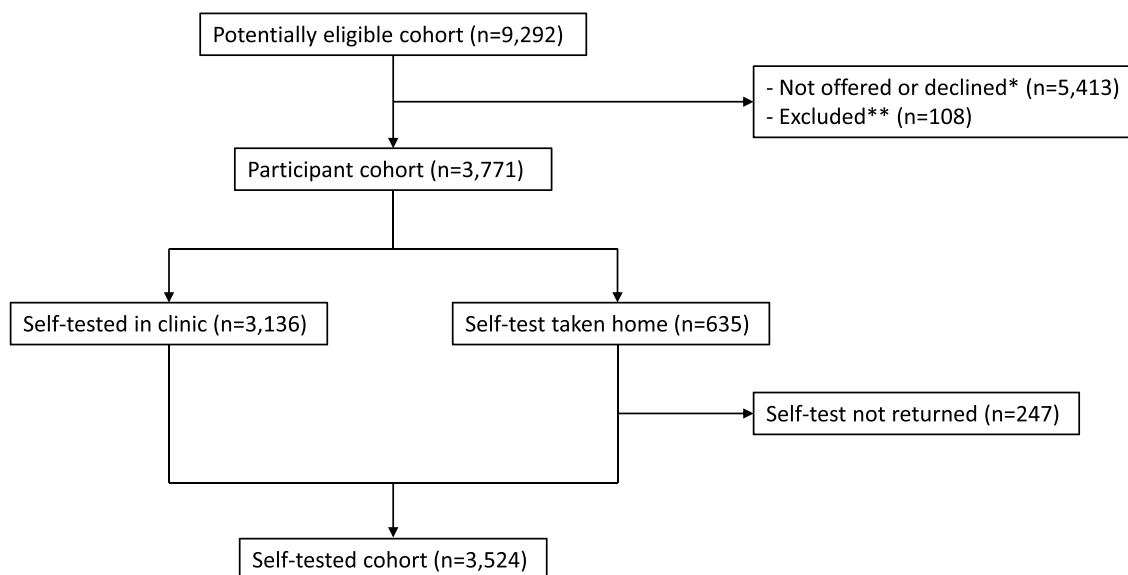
Potentially eligible cohort (n=9,292)

- Not offered or declined* (n=5,413)
- Excluded** (n=108)

Participant cohort (n=3,771)

Self-tested in clinic (n=3,136)

Self-test taken home (n=635)

Self-test not returned (n=247)

Self-tested cohort (n=3,524)